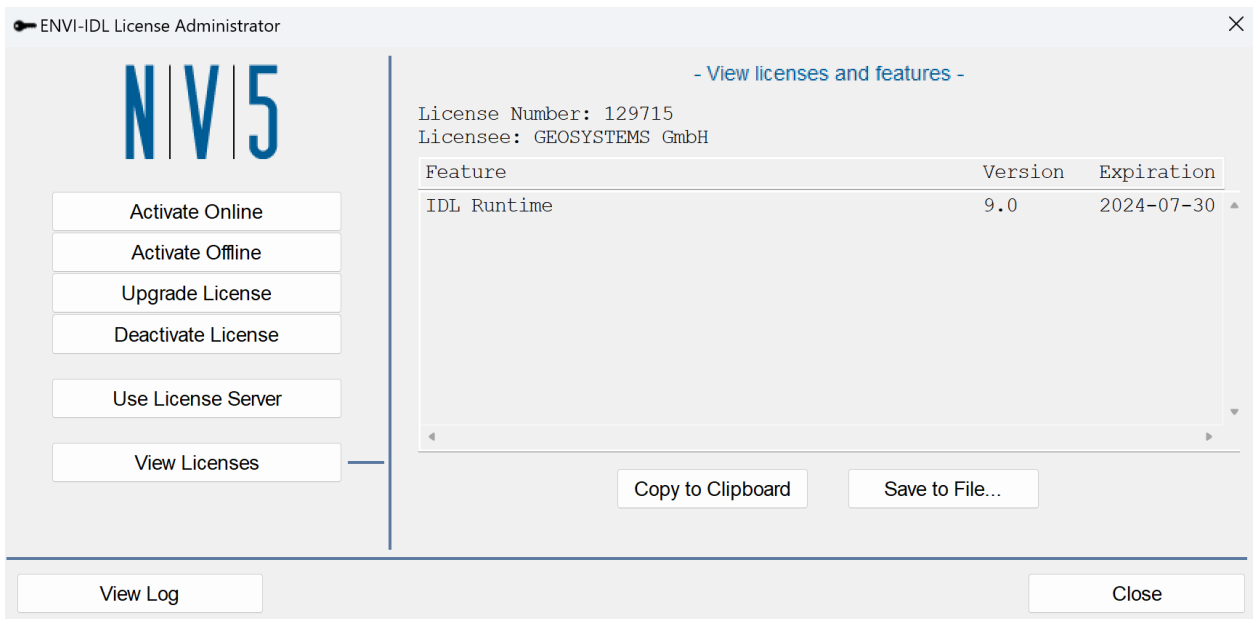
ENVI-IDL License Administrator

N|V|5

Activate Online
Activate Offline
Upgrade License
Deactivate License
Use License Server
View Licenses

- View licenses and features -

License Number: 129715
Licensee: GEOSYSTEMS GmbH

| Feature | Version | Expiration |
|---|---|---|
| IDL Runtime | 9.0 | 2024-07-30 |

Copy to Clipboard
Save to File...

View Log
Close